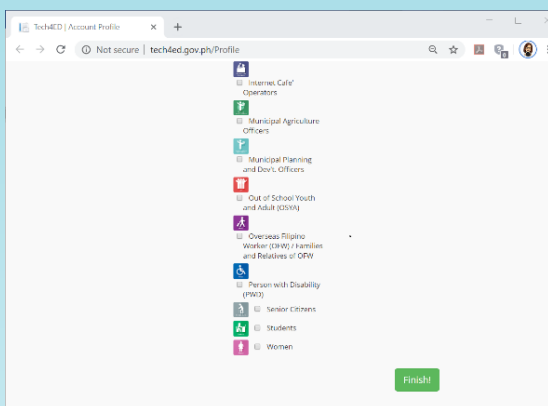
Tech4ED | Account Profile

Not secure | tech4ed.gov.ph/Profile

Internet Cafe' Operators

Municipal Agriculture Officers

Municipal Planning and Dev't. Officers

Out of School Youth and Adult (OSYA)

Overseas Filipino Worker (OFW) / Families and Relatives of OFW

Person with Disability (PWD)

Senior Citizens

Students

Women

Finish!